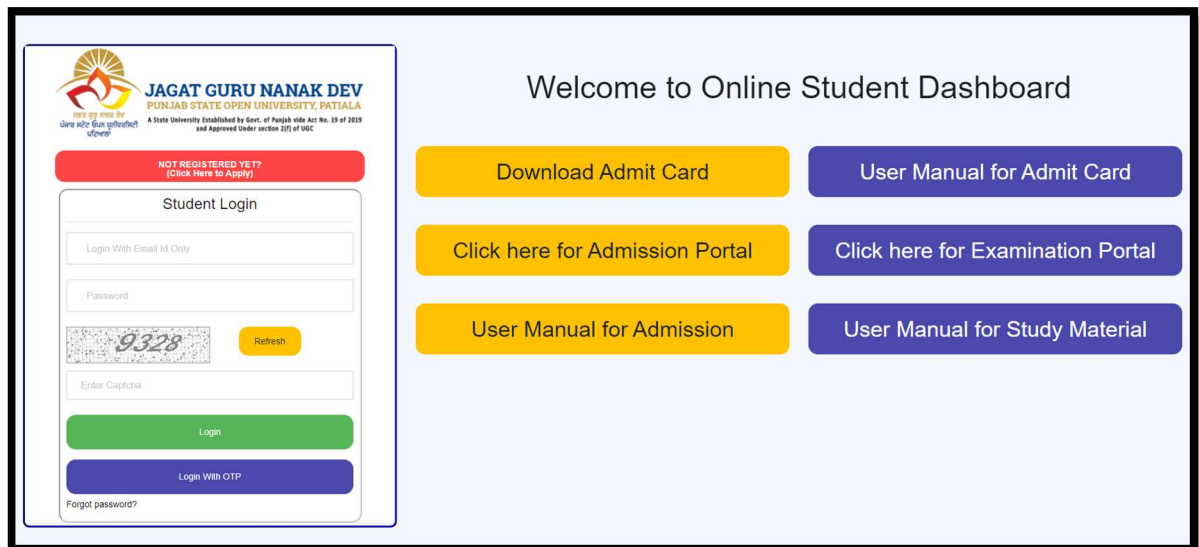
ਜਗਤ ਗੁਰੂ ਨਾਨਕ ਦੇਵ ਪੰਜਾਬ ਸਟੇਟ ਓਪਨ ਯੂਨੀਵਰਸਿਟੀ ਪਟਿਆਲਾ

JAGAT GURU NANAK DEV
PUNJAB STATE OPEN UNIVERSITY, PATIALA
A State University Established by Govt. of Punjab vide Act No. 19 of 2019 and Approved Under section 2(f) of UGC

NOT REGISTERED YET?
(Click Here to Apply)

Student Login

Login With Email Id Only

Password

9328

Refresh

Enter Captcha

Login

Login With OTP

Forgot password?

Welcome to Online Student Dashboard

Download Admit Card

User Manual for Admit Card

Click here for Admission Portal

Click here for Examination Portal

User Manual for Admission

User Manual for Study Material